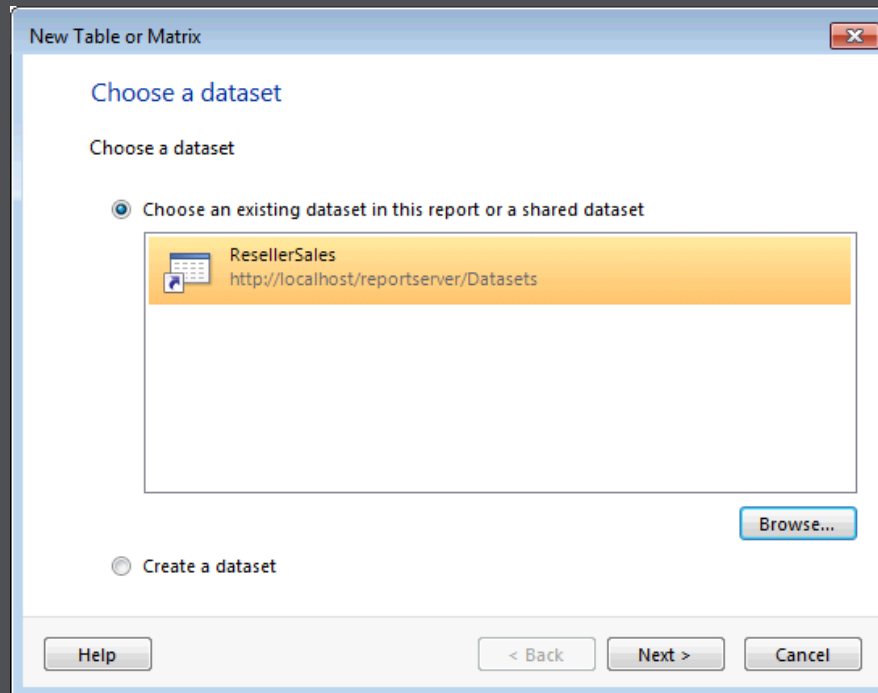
New Table or Matrix

Choose a dataset

Choose a dataset

Choose an existing dataset in this report or a shared dataset

ResellerSales
http://localhost/reportserver/Datasets

Browse...

Create a dataset

Help

< Back

Next >

Cancel